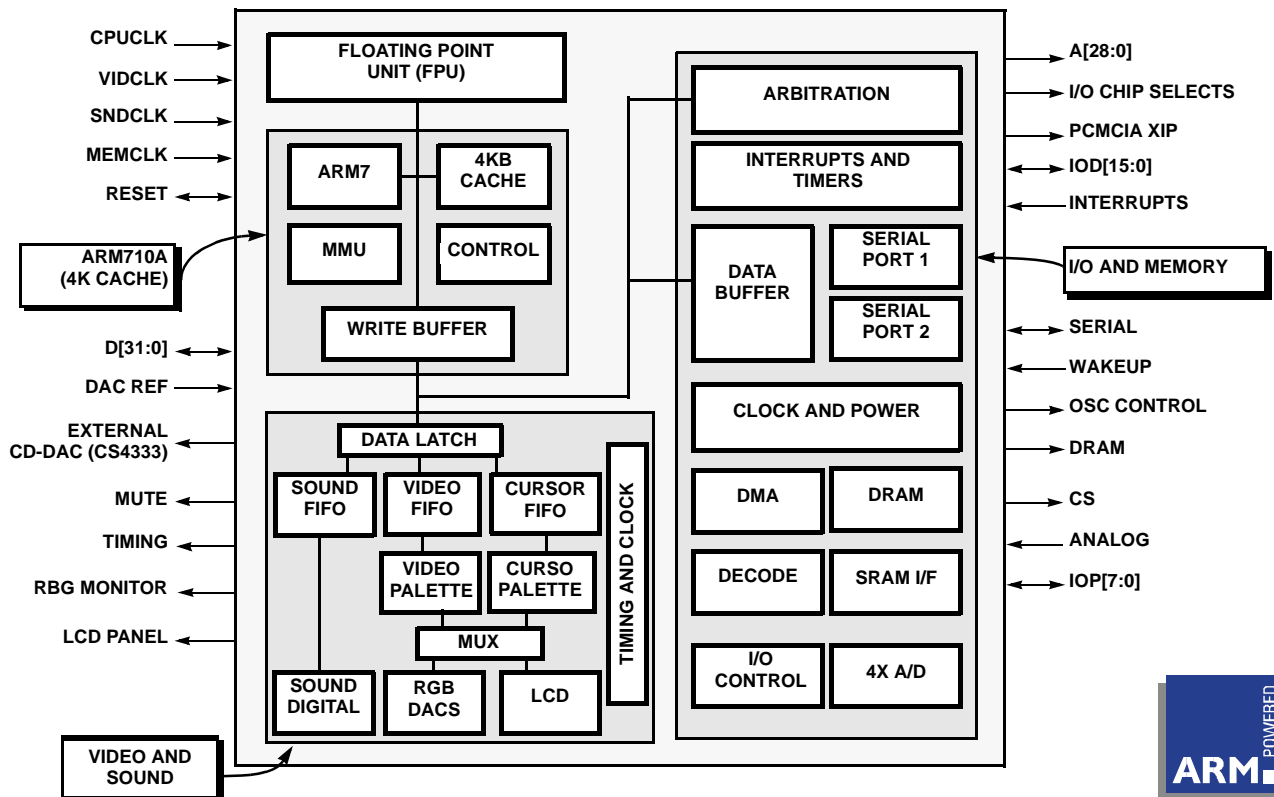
CPUCLK
VIDCLK
SNDCLK
MEMCLK
RESET
ARM710A (4K CACHE)
D[31:0]
DAC REF
EXTERNAL CD-DAC (CS4333)
MUTE
TIMING
RBG MONITOR
LCD PANEL
VIDEO AND SOUND

FLOATING POINT UNIT (FPU)
ARM7
4KB CACHE
MMU
CONTROL
WRITE BUFFER

DATA LATCH
SOUND FIFO
VIDEO FIFO
CURSOR FIFO
VIDEO PALETTE
CURSO PALETTE
MUX
SOUND DIGITAL
RGB DACS
LCD
TIMING AND CLOCK

ARBITRATION
INTERRUPTS AND TIMERS
DATA BUFFER
SERIAL PORT 1
SERIAL PORT 2
CLOCK AND POWER
DMA
DRAM
DECODE
SRAM I/F
I/O CONTROL
4X A/D

A[28:0]
I/O CHIP SELECTS
PCMCIA XIP
IOD[15:0]
INTERRUPTS
I/O AND MEMORY
SERIAL
WAKEUP
OSC CONTROL
DRAM
CS
ANALOG
IOP[7:0]

ARM POWERED